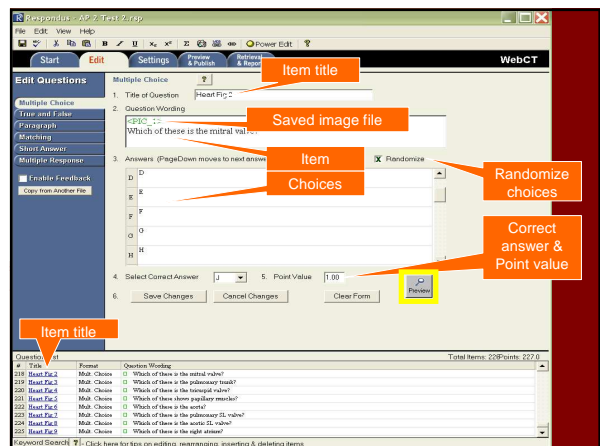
Respondus - AP 2 Test 2.rsp

File Edit View Help

Power Edit

Start Edit Settings Preview & Publish Retrieval & Reports WebCT

Edit Questions

Multiple Choice

True and False

Paragraph

Matching

Short Answer

Multiple Response

Enable Feedback

Copy from Another File

Multiple Choice

1. Title of Question Heart Fig 2

2. Question Wording

<PIC_1>
Which of these is the mitral valve?

3. Answers (PageDown moves to next answer)

Randomize

D

E E

F F

G G

H H

4. Select Correct Answer J 5. Point Value 1.00

6. Save Changes Cancel Changes Clear Form

Preview

Item title

Saved image file

Item

Choices

Randomize choices

Correct answer & Point value

Item title

Question List Total Items: 226 Points: 227.0

| # | Title | Format | Question Wording |
|---|---|---|---|
| 218 | Heart Fig 2 | Mult. Choice | Which of these is the mitral valve? |
| 219 | Heart Fig 3 | Mult. Choice | Which of these is the pulmonary trunk? |
| 220 | Heart Fig 4 | Mult. Choice | Which of these is the tricuspid valve? |
| 221 | Heart Fig 5 | Mult. Choice | Which of these shows papillary muscles? |
| 222 | Heart Fig 6 | Mult. Choice | Which of these is the aorta? |
| 223 | Heart Fig 7 | Mult. Choice | Which of these is the pulmonary SL valve? |
| 224 | Heart Fig 8 | Mult. Choice | Which of these is the aortic SL valve? |
| 225 | Heart Fig 9 | Mult. Choice | Which of these is the right atrium? |

Keyword Search - Click here for tips on editing, rearranging, inserting & deleting items